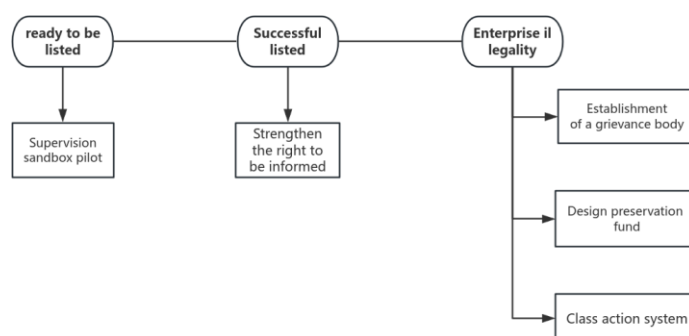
ready to be listed

Successful listed

Enterprise il legality

Supervision sandbox pilot

Strengthen the right to be informed

Establishment of a grievance body

Design preservation fund

Class action system